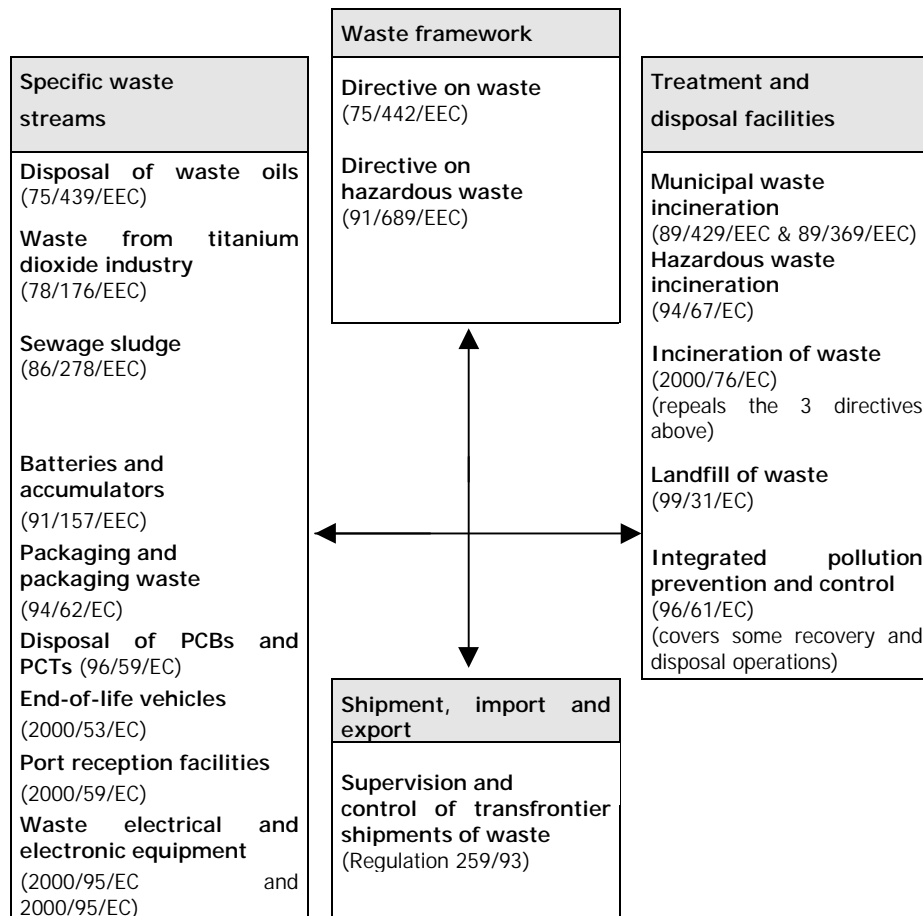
Waste framework

Directive on waste (75/442/EEC)

Directive on hazardous waste (91/689/EEC)

Specific waste streams

Disposal of waste oils (75/439/EEC)

Waste from titanium dioxide industry (78/176/EEC)

Sewage sludge (86/278/EEC)

Batteries and accumulators (91/157/EEC)

Packaging and packaging waste (94/62/EC)

Disposal of PCBs and PCTs (96/59/EC)

End-of-life vehicles (2000/53/EC)

Port reception facilities (2000/59/EC)

Waste electrical and electronic equipment (2000/95/EC and 2000/95/EC)

Treatment and disposal facilities

Municipal waste incineration (89/429/EEC & 89/369/EEC)

Hazardous waste incineration (94/67/EC)

Incineration of waste (2000/76/EC) (repeals the 3 directives above)

Landfill of waste (99/31/EC)

Integrated pollution prevention and control (96/61/EC) (covers some recovery and disposal operations)

Shipment, import and export

Supervision and control of transfrontier shipments of waste (Regulation 259/93)